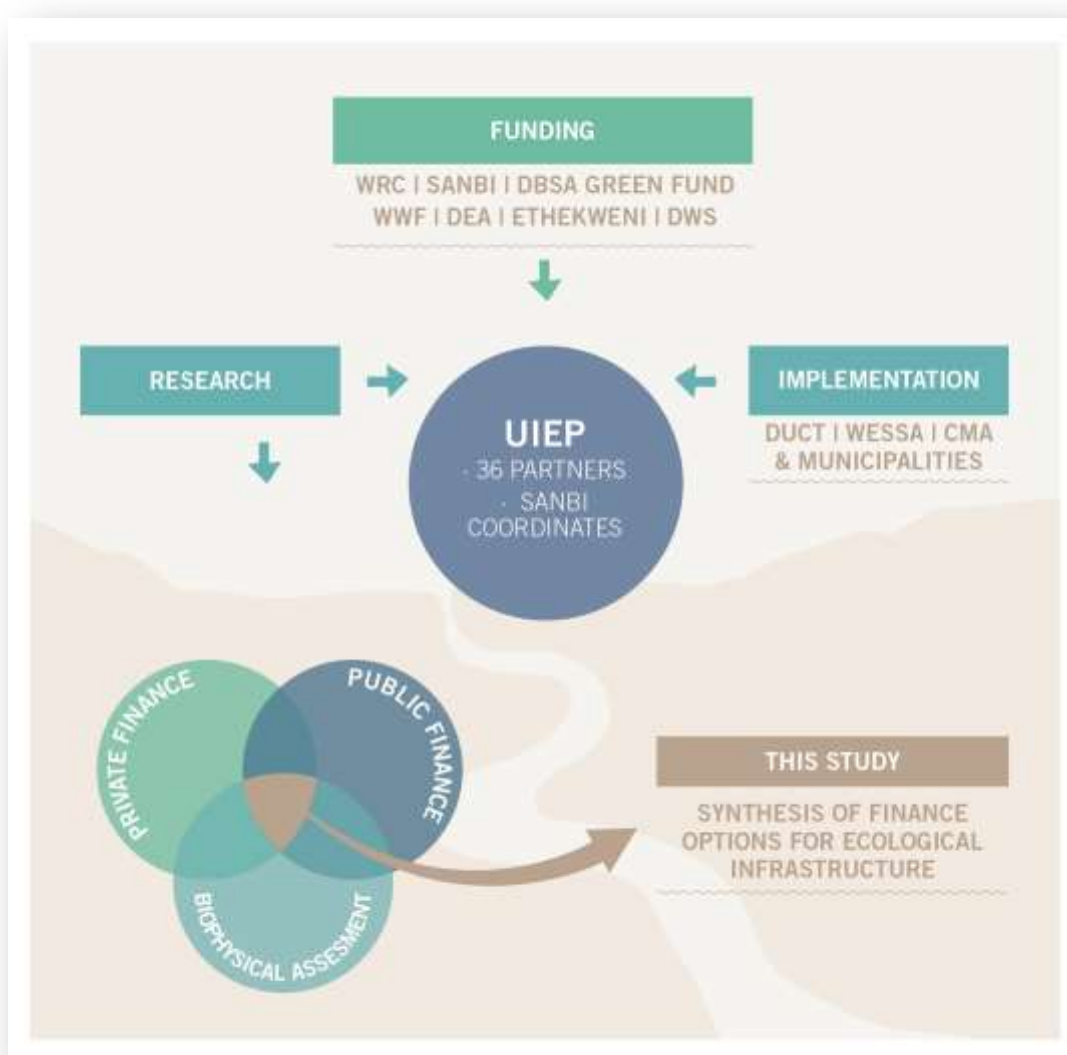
FUNDING

WRC | SANBI | DBSA GREEN FUND
WWF | DEA | ETHEKWENI | DWS

RESEARCH

UIEP
· 36 PARTNERS
· SANBI COORDINATES

IMPLEMENTATION

DUCT | WESSA | CMA & MUNICIPALITIES

PRIVATE FINANCE

PUBLIC FINANCE

BIOPHYSICAL ASSESMENT

THIS STUDY

SYNTHESIS OF FINANCE OPTIONS FOR ECOLOGICAL INFRASTRUCTURE